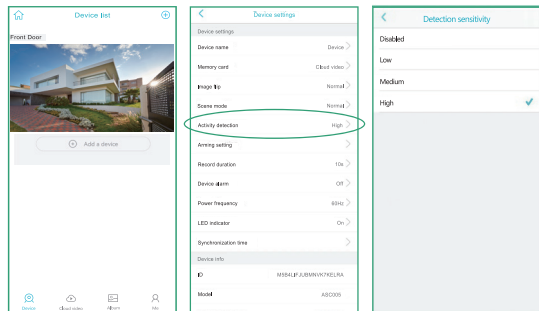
Device list

Front Door

Add a device

Device
Cloud video
Album
Me

Device settings

Device settings

Device name Device

Memory card Cloud video

Image flip Normal

Scene mode Normal

Activity detection High

Arming setting

Record duration 10s

Device alarm Off

Power frequency 60Hz

LED indicator On

Synchronization time

Device info

ID M584LFJUBMNVK7KEURA

Model ABC005

Detection sensitivity

Disabled

Low

Medium

High